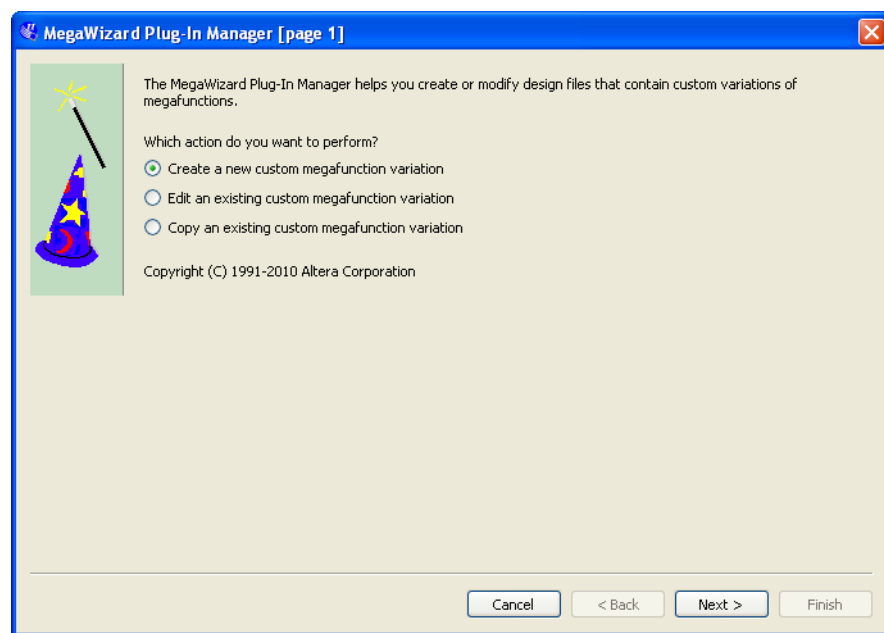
MegaWizard Plug-In Manager [page 1]

The MegaWizard Plug-In Manager helps you create or modify design files that contain custom variations of megafunctions.

Which action do you want to perform?

Create a new custom megafunction variation

Edit an existing custom megafunction variation

Copy an existing custom megafunction variation

Copyright (C) 1991-2010 Altera Corporation

Cancel

< Back

Next >

Finish